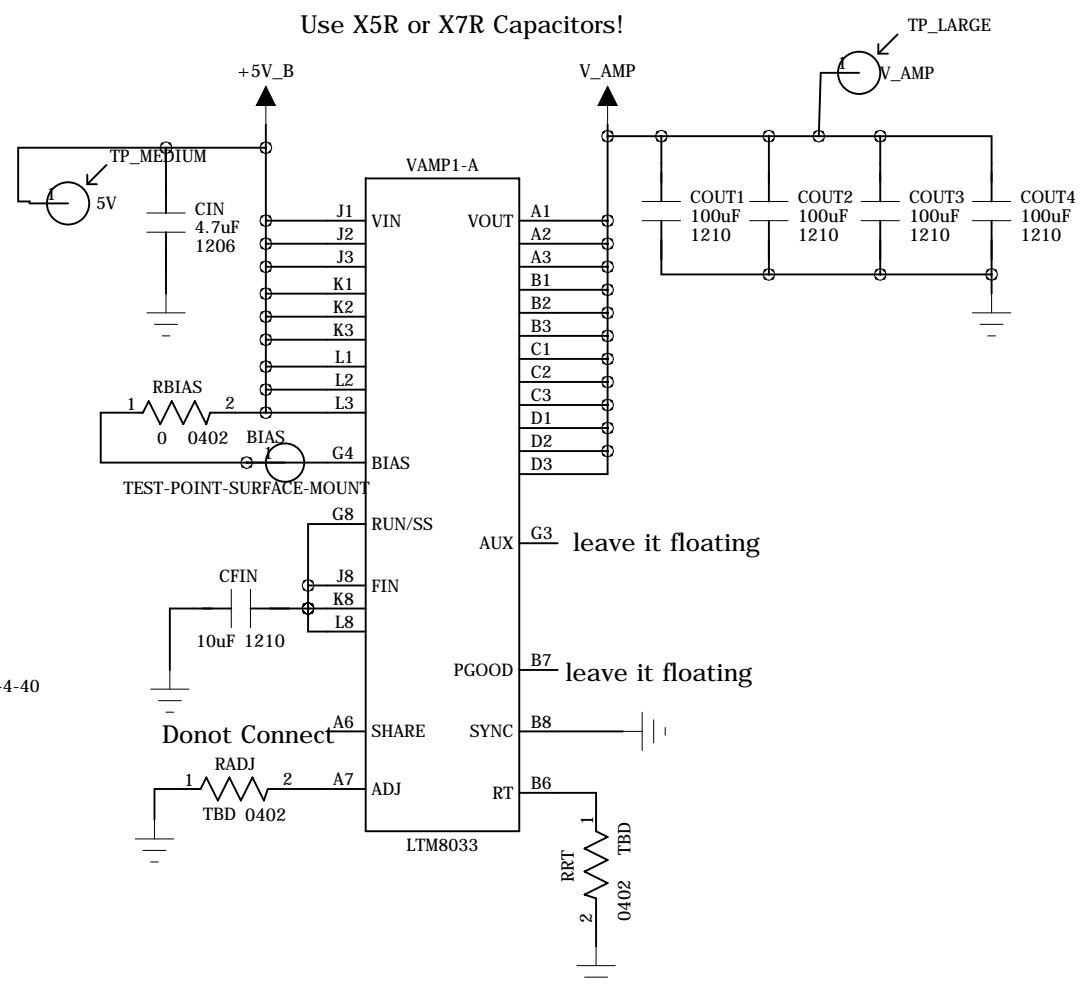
Use X5R or X7R Capacitors!

TP_LARGE

+5V_B

V_AMP

1 V_AMP

TP_MEDIUM

1 5V

CIN 4.7uF 1206

VAMP1-A

COUT1 100uF 1210

COUT2 100uF 1210

COUT3 100uF 1210

COUT4 100uF 1210

J1 VIN
J2
J3
K1
K2
K3
L1
L2
L3

VOUT A1
A2
A3
B1
B2
B3
C1
C2
C3
D1
D2
D3

RBIAS
1 2
0 0402

BIAS
1
G4 BIAS
TEST-POINT-SURFACE-MOUNT

G8 RUN/SS

AUX G3 leave it floating

CFIN

J8 FIN
K8
L8

10uF 1210

PGOOD B7 leave it floating

-4-40

Donot Connect A6 SHARE

SYNC B8

RADJ
1 2 A7 ADJ
TBD 0402

RT B6

LTM8033

RRT
1 TBD
2 0402